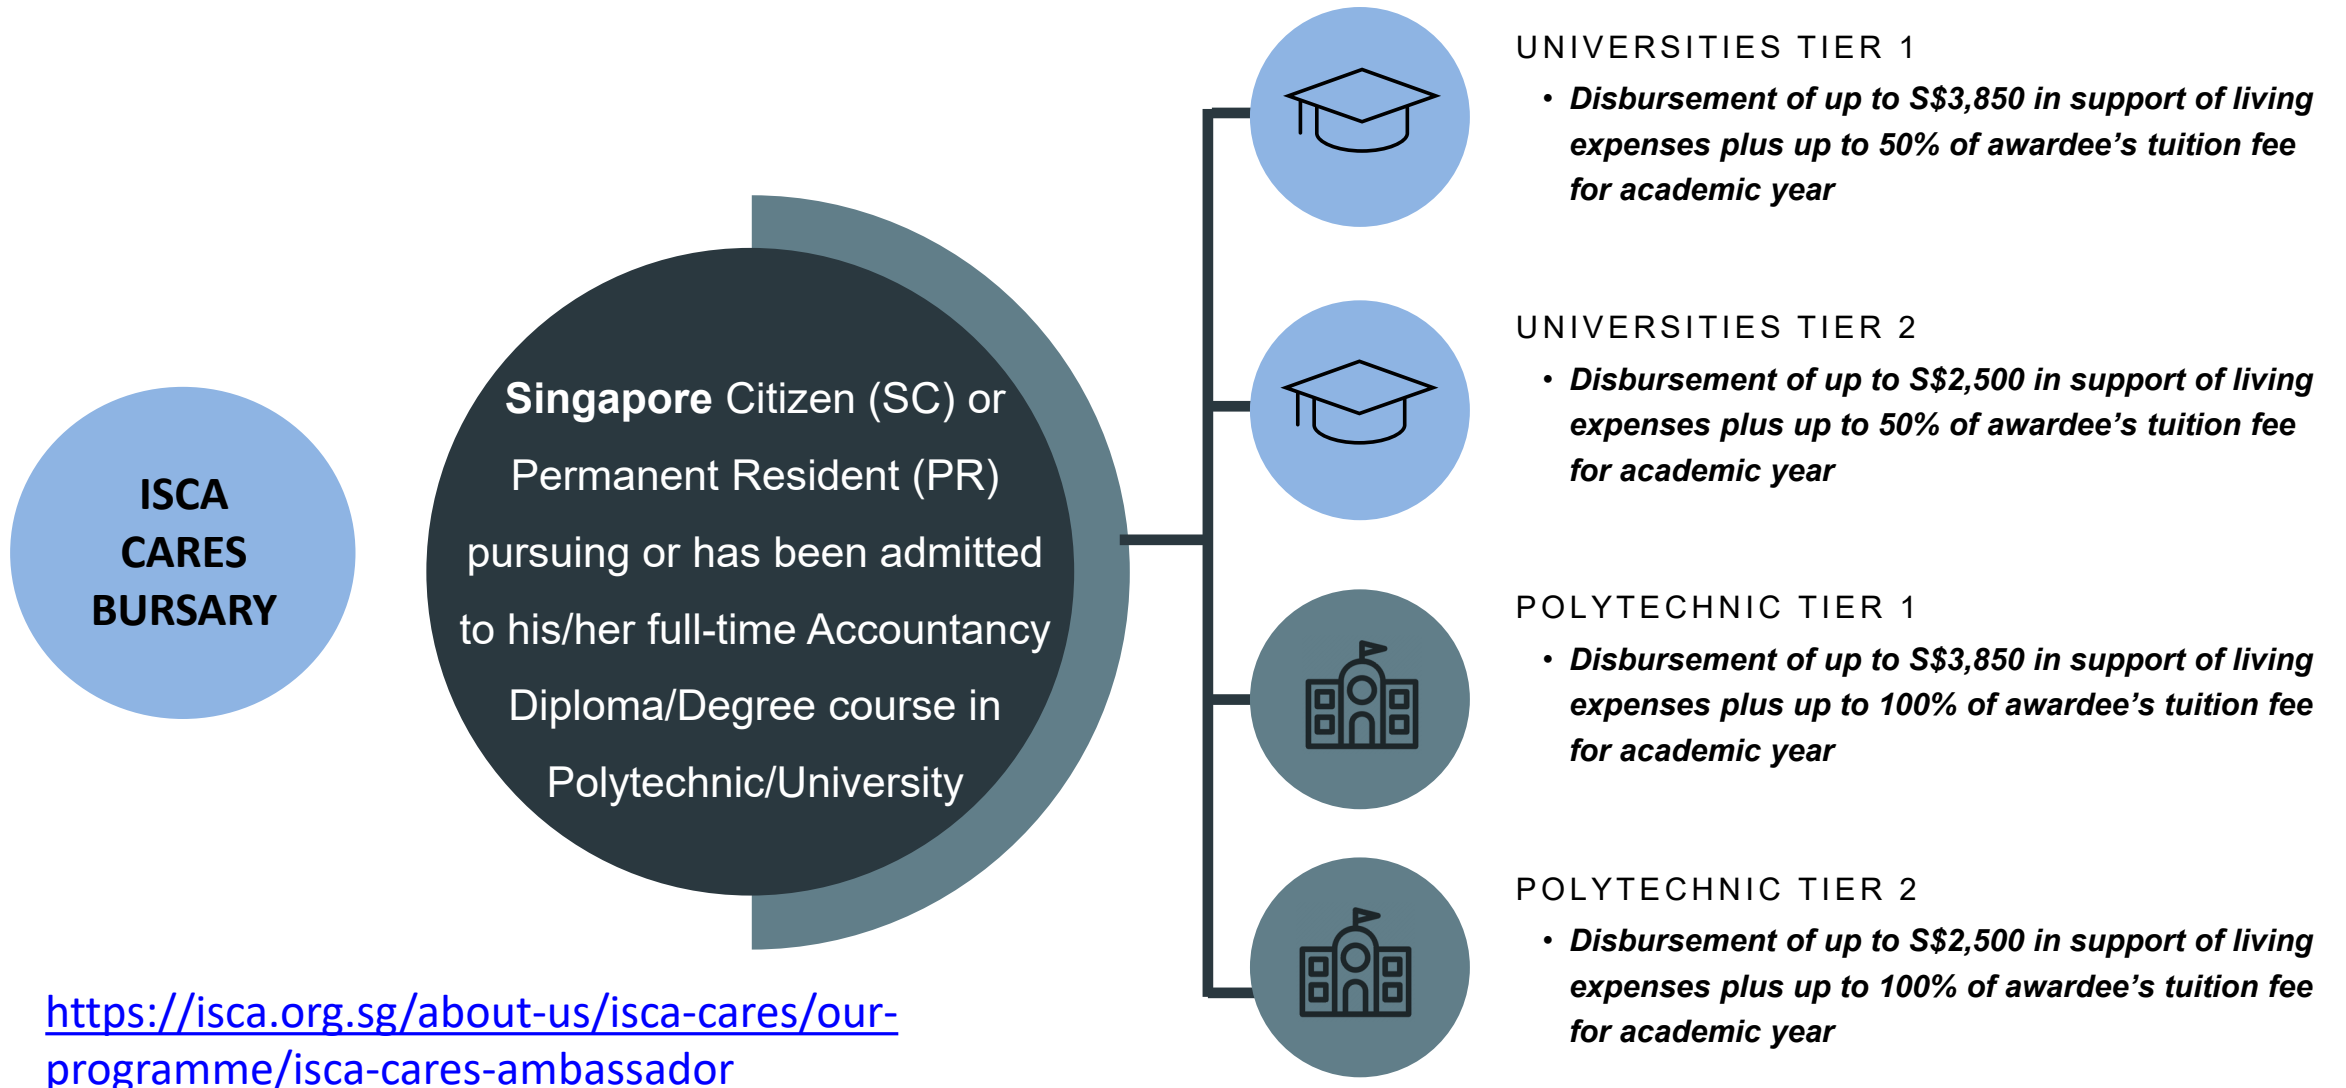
ISCA CARES BURSARY

Singapore Citizen (SC) or Permanent Resident (PR) pursuing or has been admitted to his/her full-time Accountancy Diploma/Degree course in Polytechnic/University

UNIVERSITIES TIER 1

• Disbursement of up to S$3,850 in support of living expenses plus up to 50% of awardee's tuition fee for academic year

UNIVERSITIES TIER 2

• Disbursement of up to S$2,500 in support of living expenses plus up to 50% of awardee's tuition fee for academic year

POLYTECHNIC TIER 1

• Disbursement of up to S$3,850 in support of living expenses plus up to 100% of awardee's tuition fee for academic year

POLYTECHNIC TIER 2

• Disbursement of up to S$2,500 in support of living expenses plus up to 100% of awardee's tuition fee for academic year

https://isca.org.sg/about-us/isca-cares/our-programme/isca-cares-ambassador